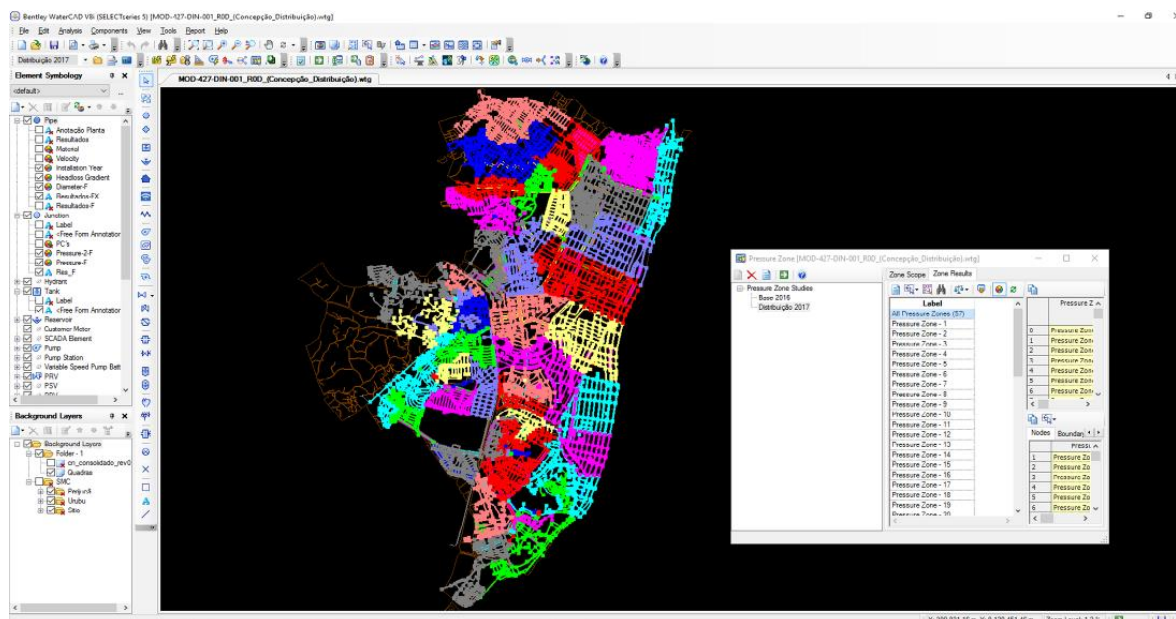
Bentley WaterCAD V8i (SELECTseries 5) [MOD-427-DIN-001_R0D_(Concepção_Distribuição).wtg]

File Edit Analysis Components View Tools Report Help

Distribuição 2017

Element Symbology

<default>

Pipe
Anotação Planta
Resultados
Material
Velocity
Installation Year
Headloss Gradient
Diameter-F
Resultados-FX
Resultados-F
Junction
Label
<Free Form Annotation
PC's
Pressure-2-F
Pressure-F
Res_F
Hydrant
Tank
Label
<Free Form Annotation
Reservoir
Customer Meter
SCADA Element
Pump
Pump Station
Variable Speed Pump Batt
PRV
PSV

Background Layers

Background Layers
Folder - 1
crr_consolidado_rev0
Quadras
SMC
Peixinhos
Urubu
Sitio

MOD-427-DIN-001_R0D_(Concepção_Distribuição).wtg

Pressure Zone (MOD-427-DIN-001_R0D_(Concepção_Distribuição).wtg)

Pressure Zone Studies
Base 2016
Distribuição 2017

Zone Scope Zone Results

| Label |
|---|
| All Pressure Zones (57) |
| Pressure Zone - 1 |
| Pressure Zone - 2 |
| Pressure Zone - 3 |
| Pressure Zone - 4 |
| Pressure Zone - 5 |
| Pressure Zone - 6 |
| Pressure Zone - 7 |
| Pressure Zone - 8 |
| Pressure Zone - 9 |
| Pressure Zone - 10 |
| Pressure Zone - 11 |
| Pressure Zone - 12 |
| Pressure Zone - 13 |
| Pressure Zone - 14 |
| Pressure Zone - 15 |
| Pressure Zone - 16 |
| Pressure Zone - 17 |
| Pressure Zone - 18 |
| Pressure Zone - 19 |
| Pressure Zone - 20 |

| | Pressure Z |
|---|---|
| 0 | Pressure Zon |
| 1 | Pressure Zon |
| 2 | Pressure Zon |
| 3 | Pressure Zon |
| 4 | Pressure Zon |
| 5 | Pressure Zon |
| 6 | Pressure Zon |

Nodes Boundary

| | Pressu |
|---|---|
| 1 | Pressure Zo |
| 2 | Pressure Zo |
| 3 | Pressure Zo |
| 4 | Pressure Zo |
| 5 | Pressure Zo |
| 6 | Pressure Zo |